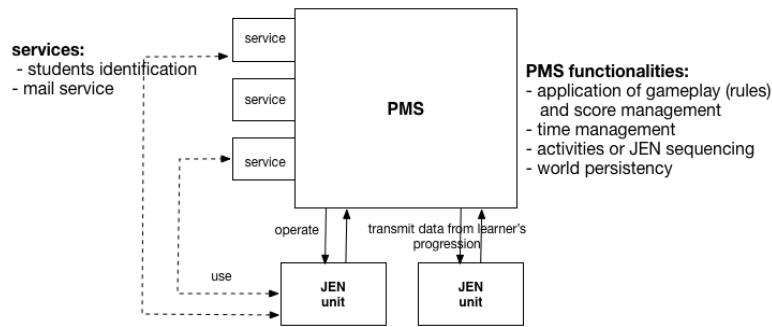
services:
- students identification
- mail service

service

service

service

PMS

PMS functionalities:
- application of gameplay (rules) and score management
- time management
- activities or JEN sequencing
- world persistency

operate

transmit data from learner's progression

use

JEN unit

JEN unit